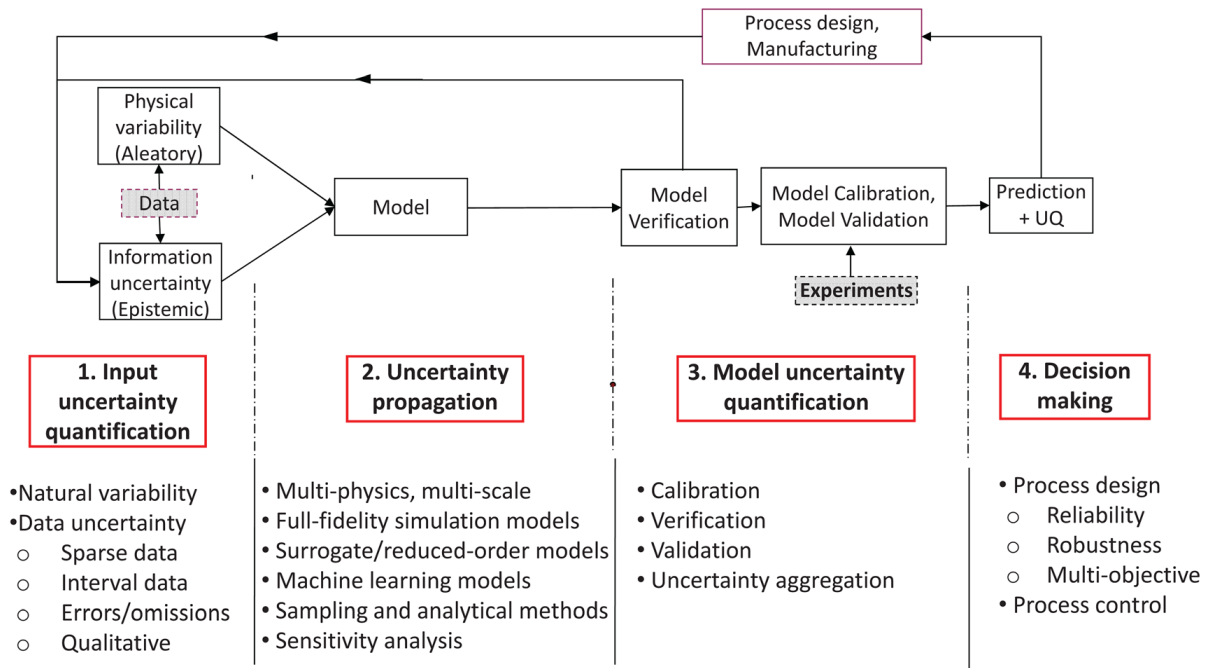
Process design, Manufacturing

Physical variability (Aleatory)

Data

Information uncertainty (Epistemic)

Model

Model Verification

Model Calibration, Model Validation

Prediction + UQ

Experiments

1. Input uncertainty quantification

2. Uncertainty propagation

3. Model uncertainty quantification

4. Decision making

•Natural variability
•Data uncertainty
○ Sparse data
○ Interval data
○ Errors/omissions
○ Qualitative

• Multi-physics, multi-scale
• Full-fidelity simulation models
• Surrogate/reduced-order models
• Machine learning models
• Sampling and analytical methods
• Sensitivity analysis

• Calibration
• Verification
• Validation
• Uncertainty aggregation

• Process design
○ Reliability
○ Robustness
○ Multi-objective
• Process control